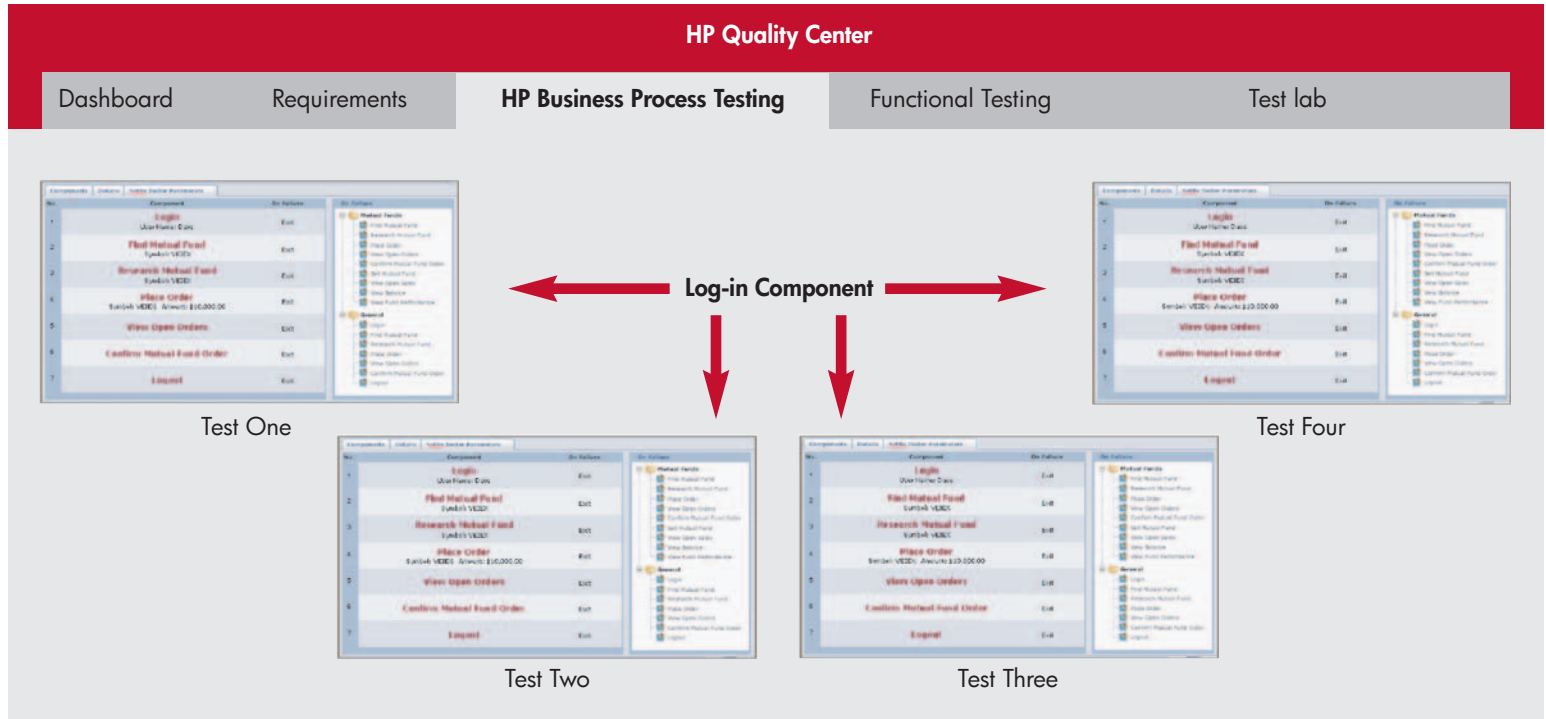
HP Quality Center

Dashboard
Requirements
HP Business Process Testing
Functional Testing
Test lab

| No. | Component | On Failure |
|---|---|---|
| 1 | Login UserName: Dave | Exit |
| 2 | Find Mutual Fund Symbol: VEXPX | Exit |
| 3 | Research Mutual Fund Symbol: VEXPX | Exit |
| 4 | Place Order Symbol: VEXPX Amount: $10,000.00 | Exit |
| 5 | View Open Orders | Exit |
| 6 | Confirm Mutual Fund Order | Exit |
| 7 | Logout | Exit |

Log-in Component

Test One

Test Four

Test Two

Test Three